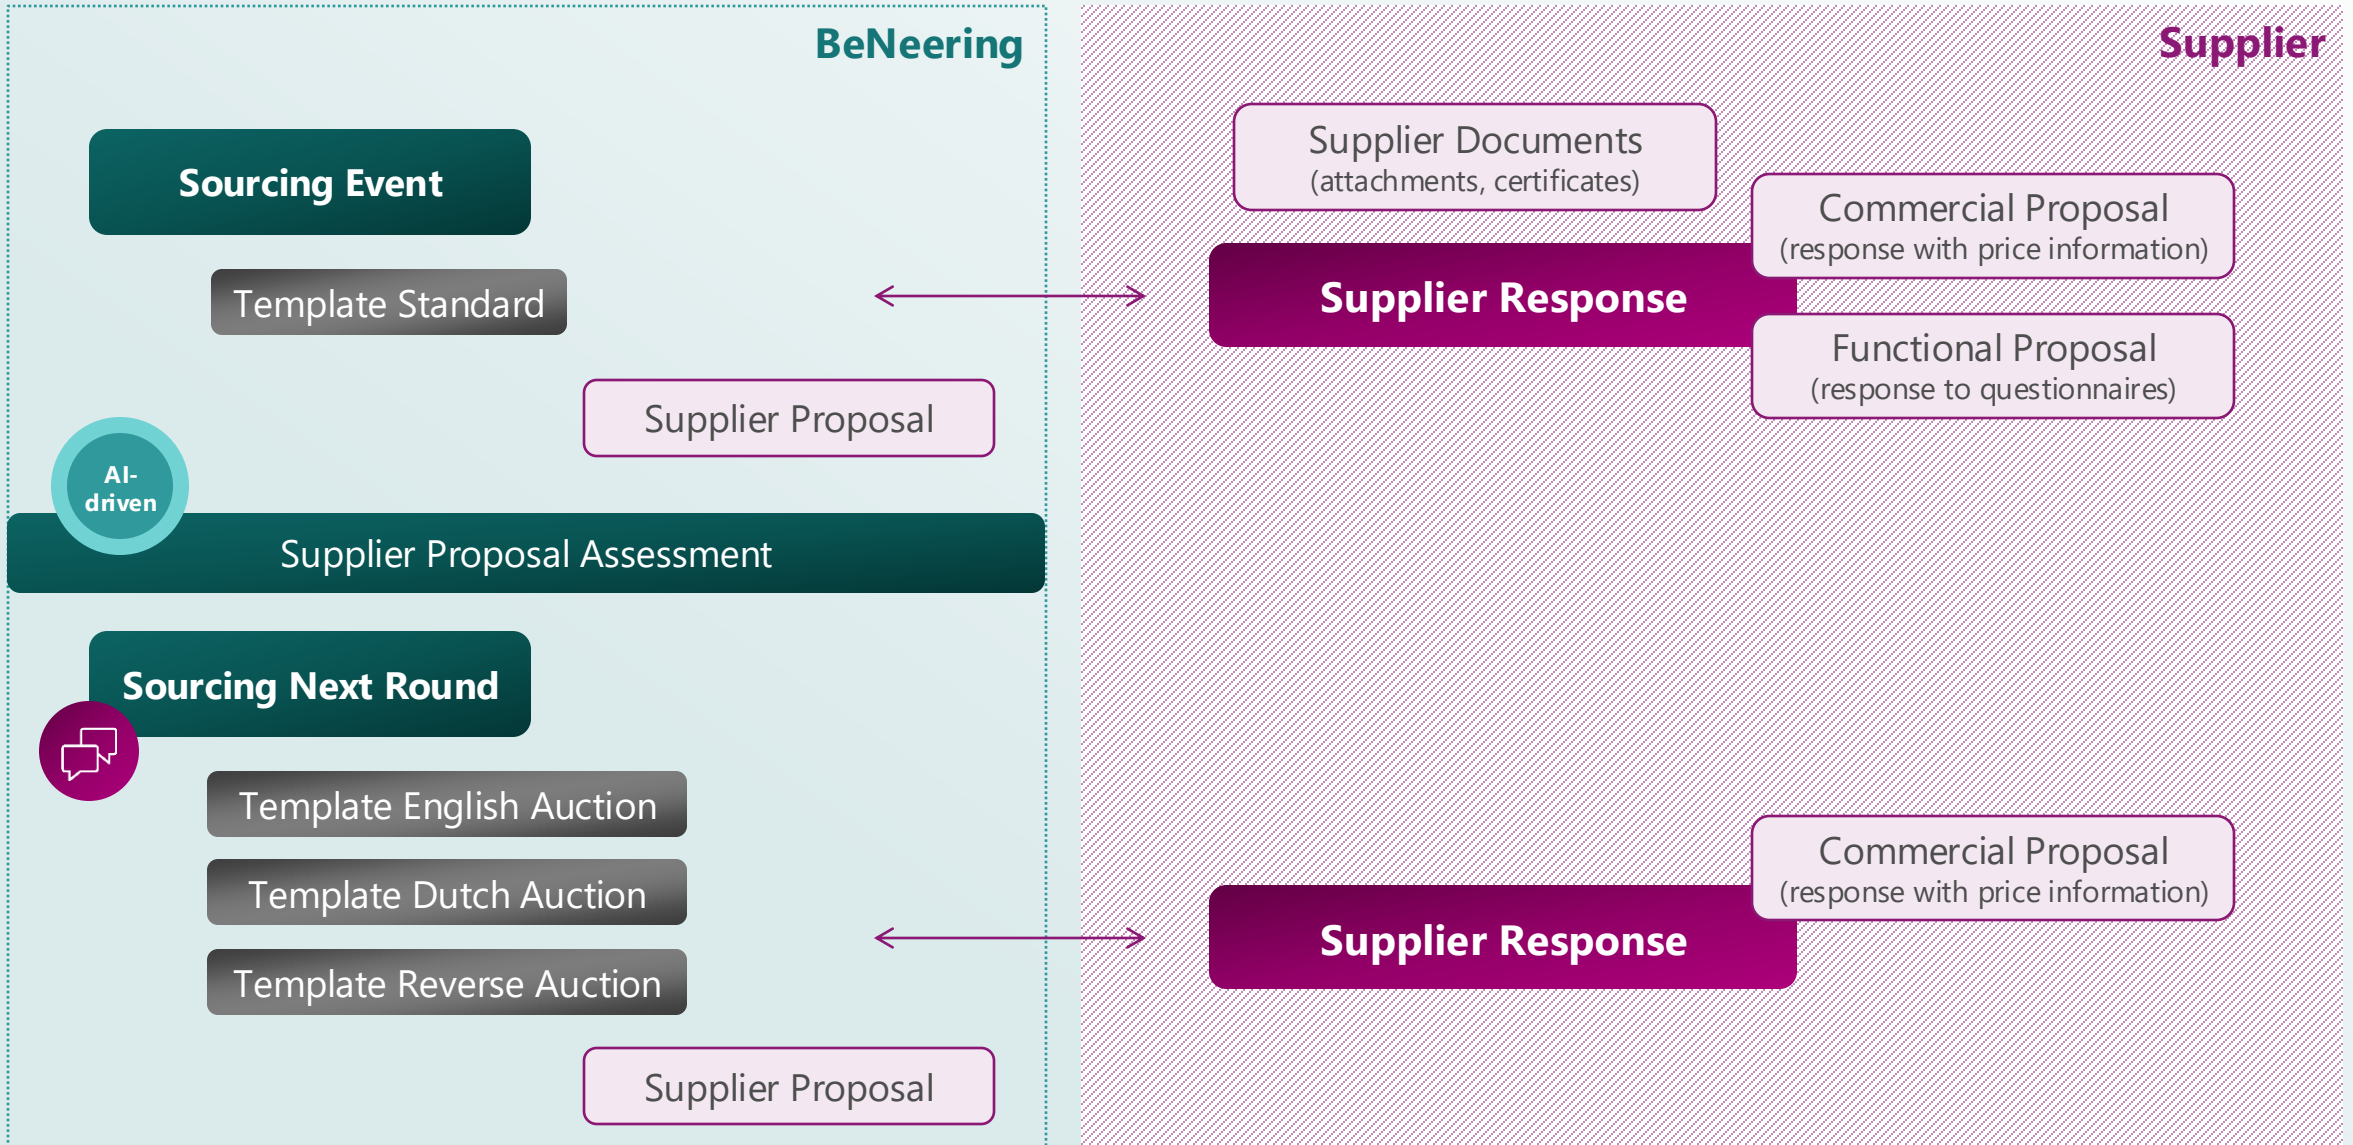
BeNeering

Supplier

Sourcing Event

Template Standard

Supplier Proposal

AI-driven

Supplier Proposal Assessment

Sourcing Next Round

Template English Auction

Template Dutch Auction

Template Reverse Auction

Supplier Proposal

Supplier Documents
(attachments, certificates)

Commercial Proposal
(response with price information)

Supplier Response

Functional Proposal
(response to questionnaires)

Commercial Proposal
(response with price information)

Supplier Response